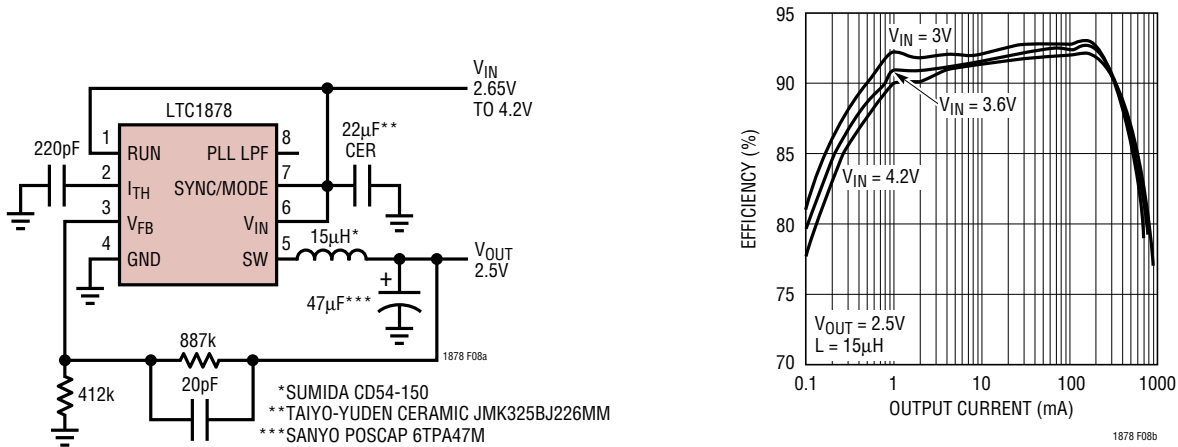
$V_{IN}$
2.65V
TO 4.2V

LTC1878

1 RUN
2 $I_{TH}$
3 $V_{FB}$
4 GND
8 PLL LPF
7 SYNC/MODE
6 $V_{IN}$
5 SW

220pF

22µF**
CER

15µH*

$V_{OUT}$
2.5V

+
47µF***

887k

20pF

412k

1878 F08a

*SUMIDA CD54-150
**TAIYO-YUDEN CERAMIC JMK325BJ226MM
***SANYO POSCAP 6TPA47M

95
90
85
80
75
70

EFFICIENCY (%)

$V_{IN}$ = 3V
$V_{IN}$ = 3.6V
$V_{IN}$ = 4.2V

$V_{OUT}$ = 2.5V
L = 15µH

0.1
1
10
100
1000

OUTPUT CURRENT (mA)

1878 F08b